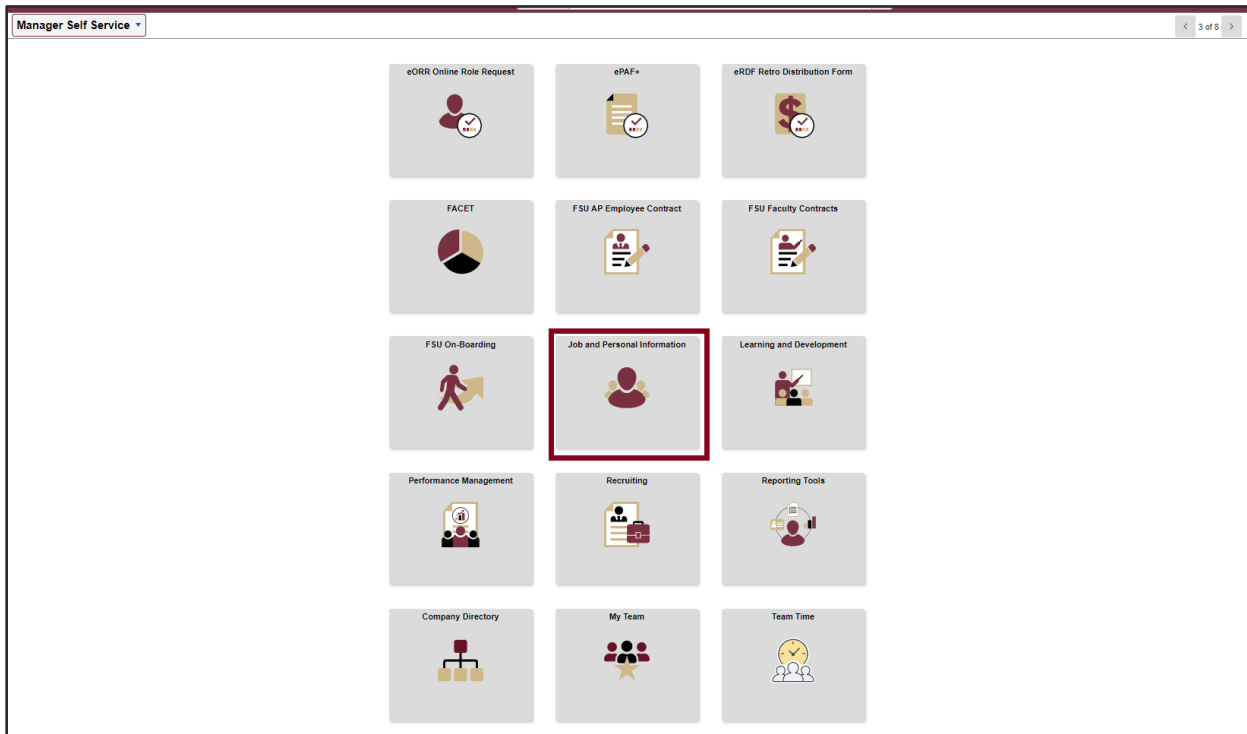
Manager Self Service

3 of 8

eORR Online Role Request

ePAF+

eRDF Retro Distribution Form

FACET

FSU AP Employee Contract

FSU Faculty Contracts

FSU On-Boarding

Job and Personal Information

Learning and Development

Performance Management

Recruiting

Reporting Tools

Company Directory

My Team

Team Time